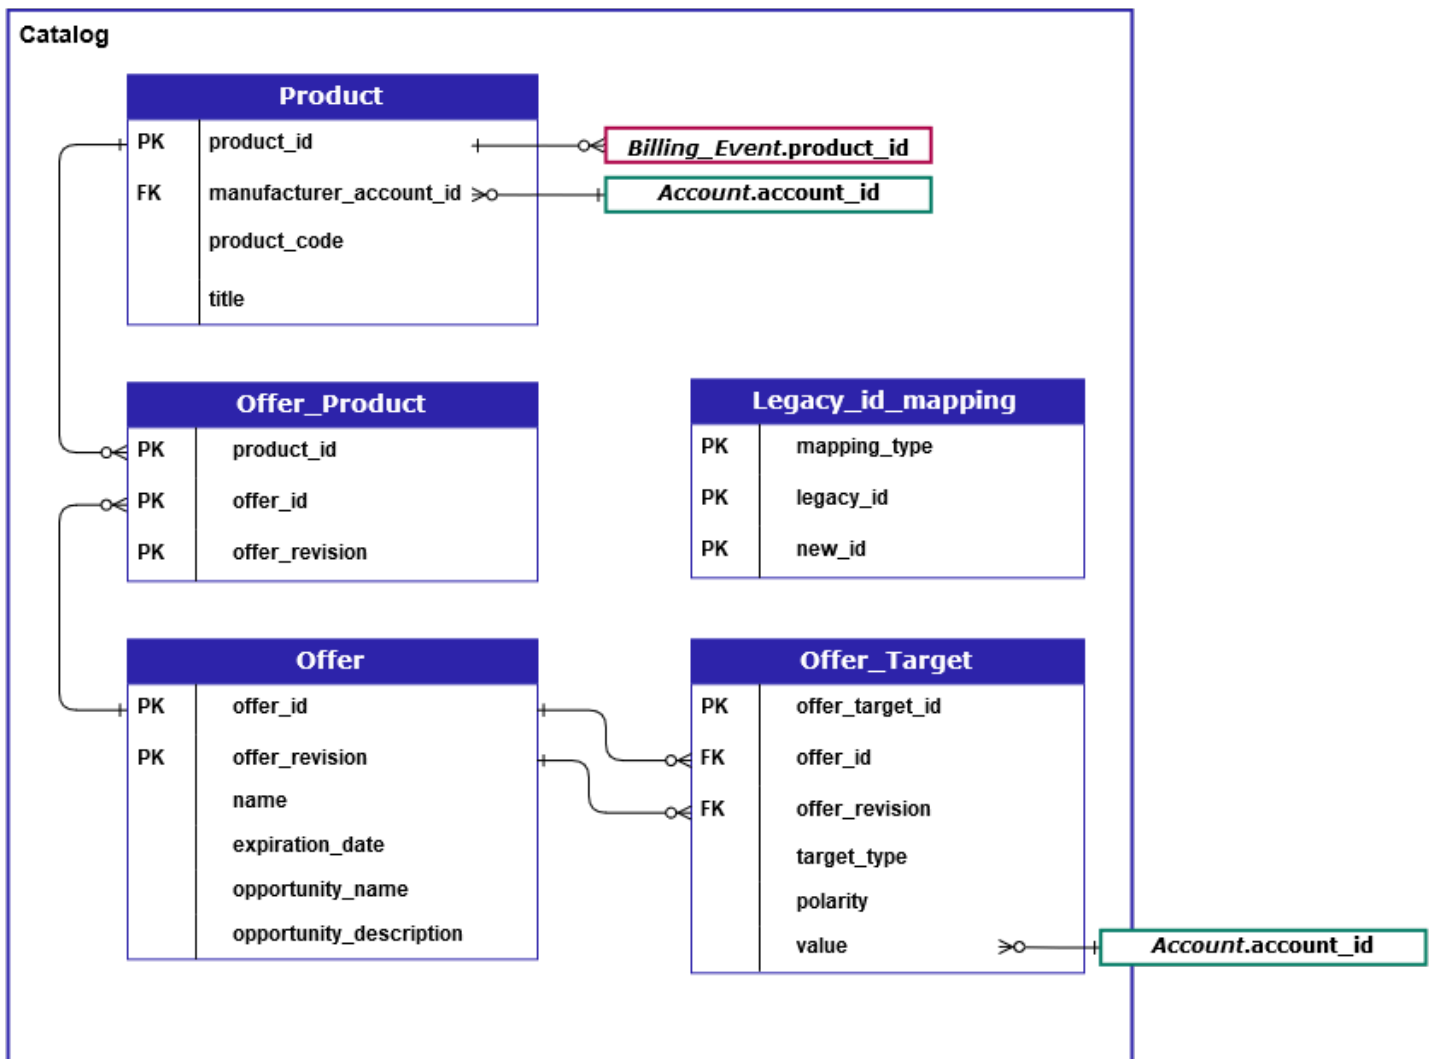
Catalog

| Product | |
|---|---|
| PK | product_id |
| FK | manufacturer_account_id |
| | product_code |
| | title |

Billing_Event.product_id

Account.account_id

| Offer_Product | |
|---|---|
| PK | product_id |
| PK | offer_id |
| PK | offer_revision |

| Legacy_id_mapping | |
|---|---|
| PK | mapping_type |
| PK | legacy_id |
| PK | new_id |

| Offer | |
|---|---|
| PK | offer_id |
| PK | offer_revision |
| | name |
| | expiration_date |
| | opportunity_name |
| | opportunity_description |

| Offer_Target | |
|---|---|
| PK | offer_target_id |
| FK | offer_id |
| FK | offer_revision |
| | target_type |
| | polarity |
| | value |

Account.account_id